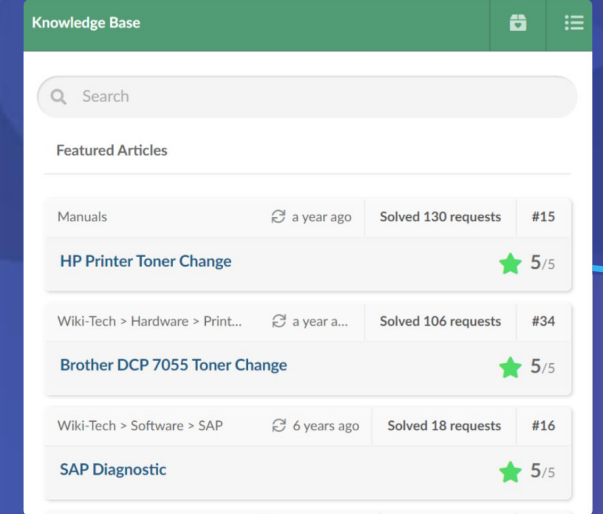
Knowledge Base

Search

Featured Articles

Manuals | a year ago | Solved 130 requests | #15
HP Printer Toner Change 5/5

Wiki-Tech > Hardware > Print... | a year a... | Solved 106 requests | #34
Brother DCP 7055 Toner Change 5/5

Wiki-Tech > Software > SAP | 6 years ago | Solved 18 requests | #16
SAP Diagnostic 5/5